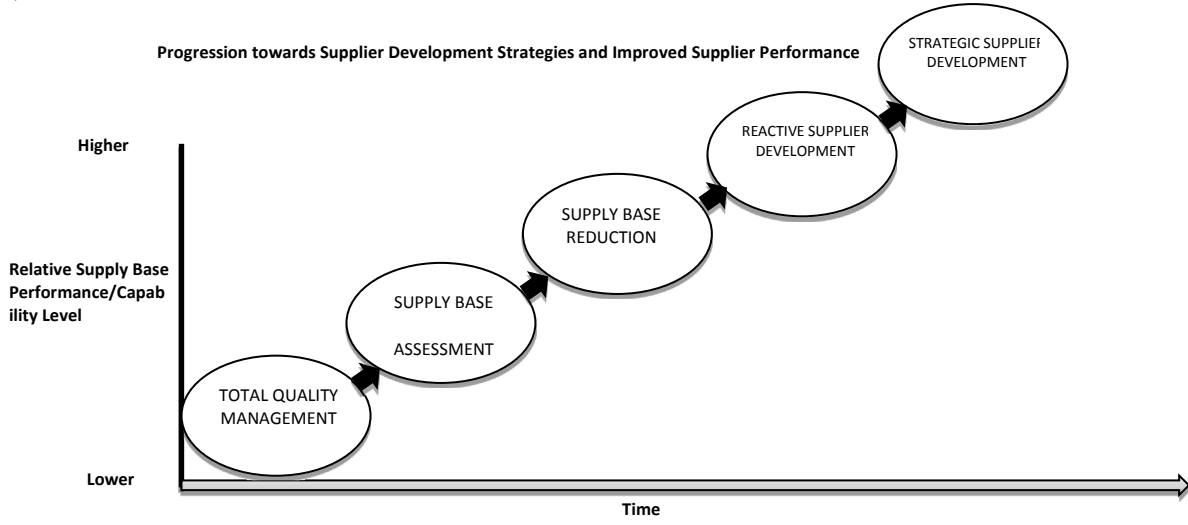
Progression towards Supplier Development Strategies and Improved Supplier Performance

Higher

Relative Supply Base Performance/Capab ility Level

Lower

TOTAL QUALITY MANAGEMENT

SUPPLY BASE

ASSESSMENT

SUPPLY BASE REDUCTION

REACTIVE SUPPLIER DEVELOPMENT

STRATEGIC SUPPLIEI DEVELOPMENT

Time